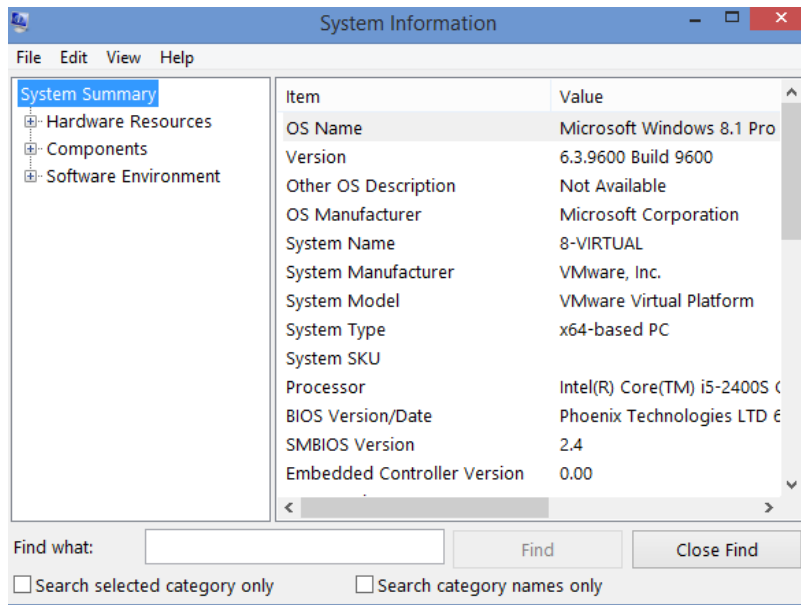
System Information

File Edit View Help

System Summary
Hardware Resources
Components
Software Environment

| Item | Value |
|---|---|
| OS Name | Microsoft Windows 8.1 Pro |
| Version | 6.3.9600 Build 9600 |
| Other OS Description | Not Available |
| OS Manufacturer | Microsoft Corporation |
| System Name | 8-VIRTUAL |
| System Manufacturer | VMware, Inc. |
| System Model | VMware Virtual Platform |
| System Type | x64-based PC |
| System SKU | |
| Processor | Intel(R) Core(TM) i5-2400S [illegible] |
| BIOS Version/Date | Phoenix Technologies LTD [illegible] |
| SMBIOS Version | 2.4 |
| Embedded Controller Version | 0.00 |

Find what:
Find
Close Find
Search selected category only
Search category names only